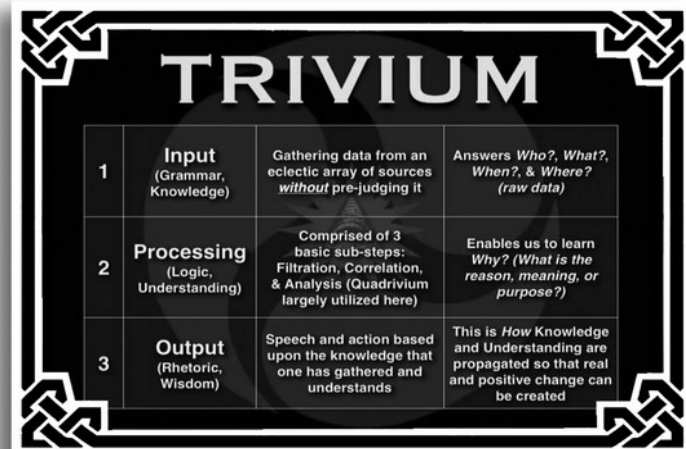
TRIVIUM

| | | | |
|---|---|---|---|
| 1 | Input (Grammar, Knowledge) | Gathering data from an eclectic array of sources *without* pre-judging it | Answers *Who?, What?, When?, & Where? (raw data)* |
| 2 | Processing (Logic, Understanding) | Comprised of 3 basic sub-steps: Filtration, Correlation, & Analysis (Quadrivium largely utilized here) | Enables us to learn *Why? (What is the reason, meaning, or purpose?)* |
| 3 | Output (Rhetoric, Wisdom) | Speech and action based upon the knowledge that one has gathered and understands | This is *How* Knowledge and Understanding are propagated so that real and positive change can be created |